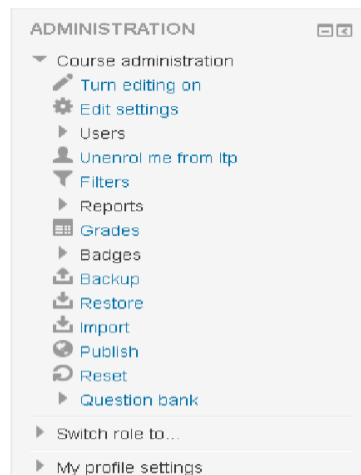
ADMINISTRATION

Course administration
Turn editing on
Edit settings
Users
Unenrol me from ltp
Filters
Reports
Grades
Badges
Backup
Restore
Import
Publish
Reset
Question bank

Switch role to...

My profile settings